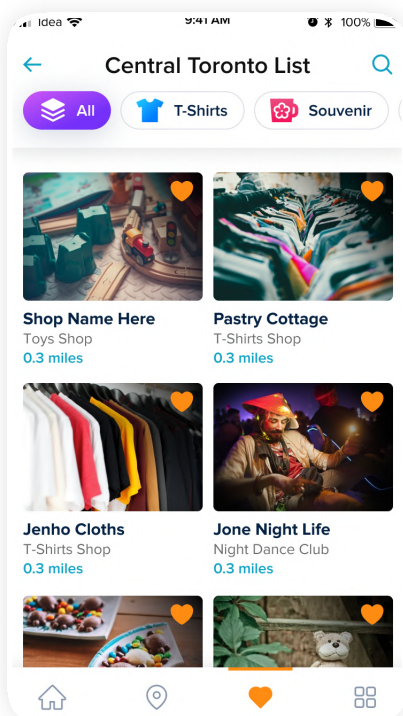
Idea 9:41 AM 100%

Central Toronto List

All
T-Shirts
Souvenir

Shop Name Here
Toys Shop
0.3 miles

Pastry Cottage
T-Shirts Shop
0.3 miles

Jenho Cloths
T-Shirts Shop
0.3 miles

Jone Night Life
Night Dance Club
0.3 miles